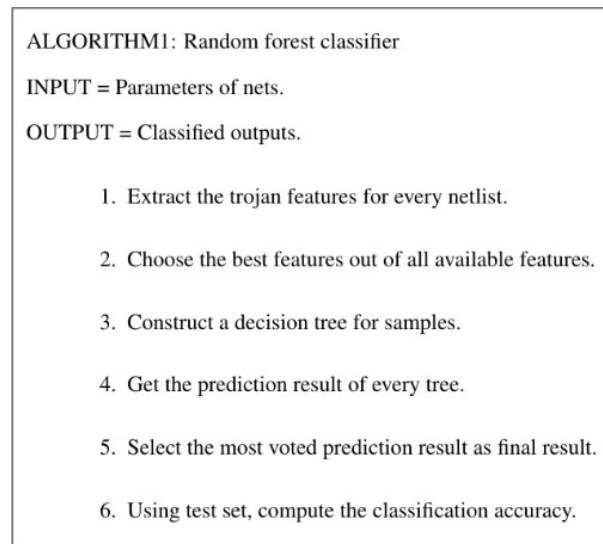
ALGORITHM1: Random forest classifier

INPUT = Parameters of nets.

OUTPUT = Classified outputs.

1. Extract the trojan features for every netlist.

2. Choose the best features out of all available features.

3. Construct a decision tree for samples.

4. Get the prediction result of every tree.

5. Select the most voted prediction result as final result.

6. Using test set, compute the classification accuracy.